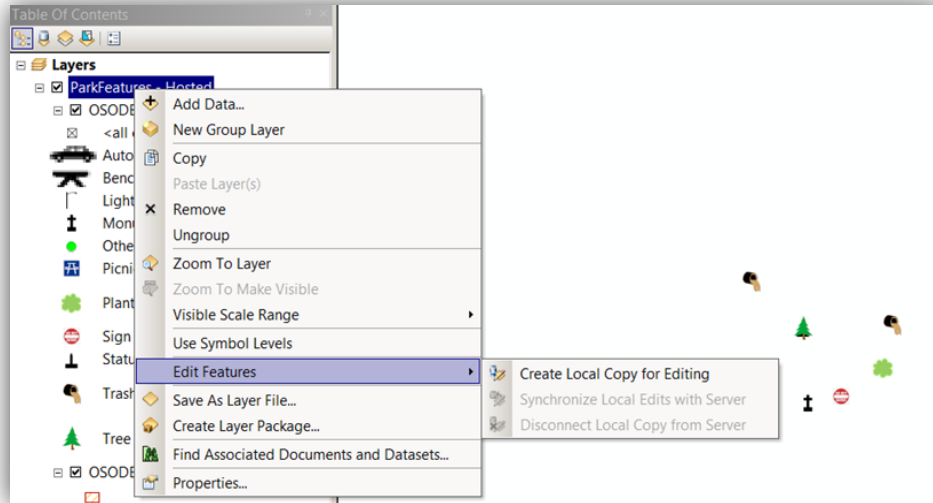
Table Of Contents

Layers
ParkFeatures - Hosted
OSODE
<all
Auto
Benc
Light
Mon
Othe
Picni
Plant
Sign
Statu
Trash
Tree
OSODE

Add Data...
New Group Layer
Copy
Paste Layer(s)
Remove
Ungroup
Zoom To Layer
Zoom To Make Visible
Visible Scale Range
Use Symbol Levels
Edit Features
Save As Layer File...
Create Layer Package...
Find Associated Documents and Datasets...
Properties...

Create Local Copy for Editing
Synchronize Local Edits with Server
Disconnect Local Copy from Server